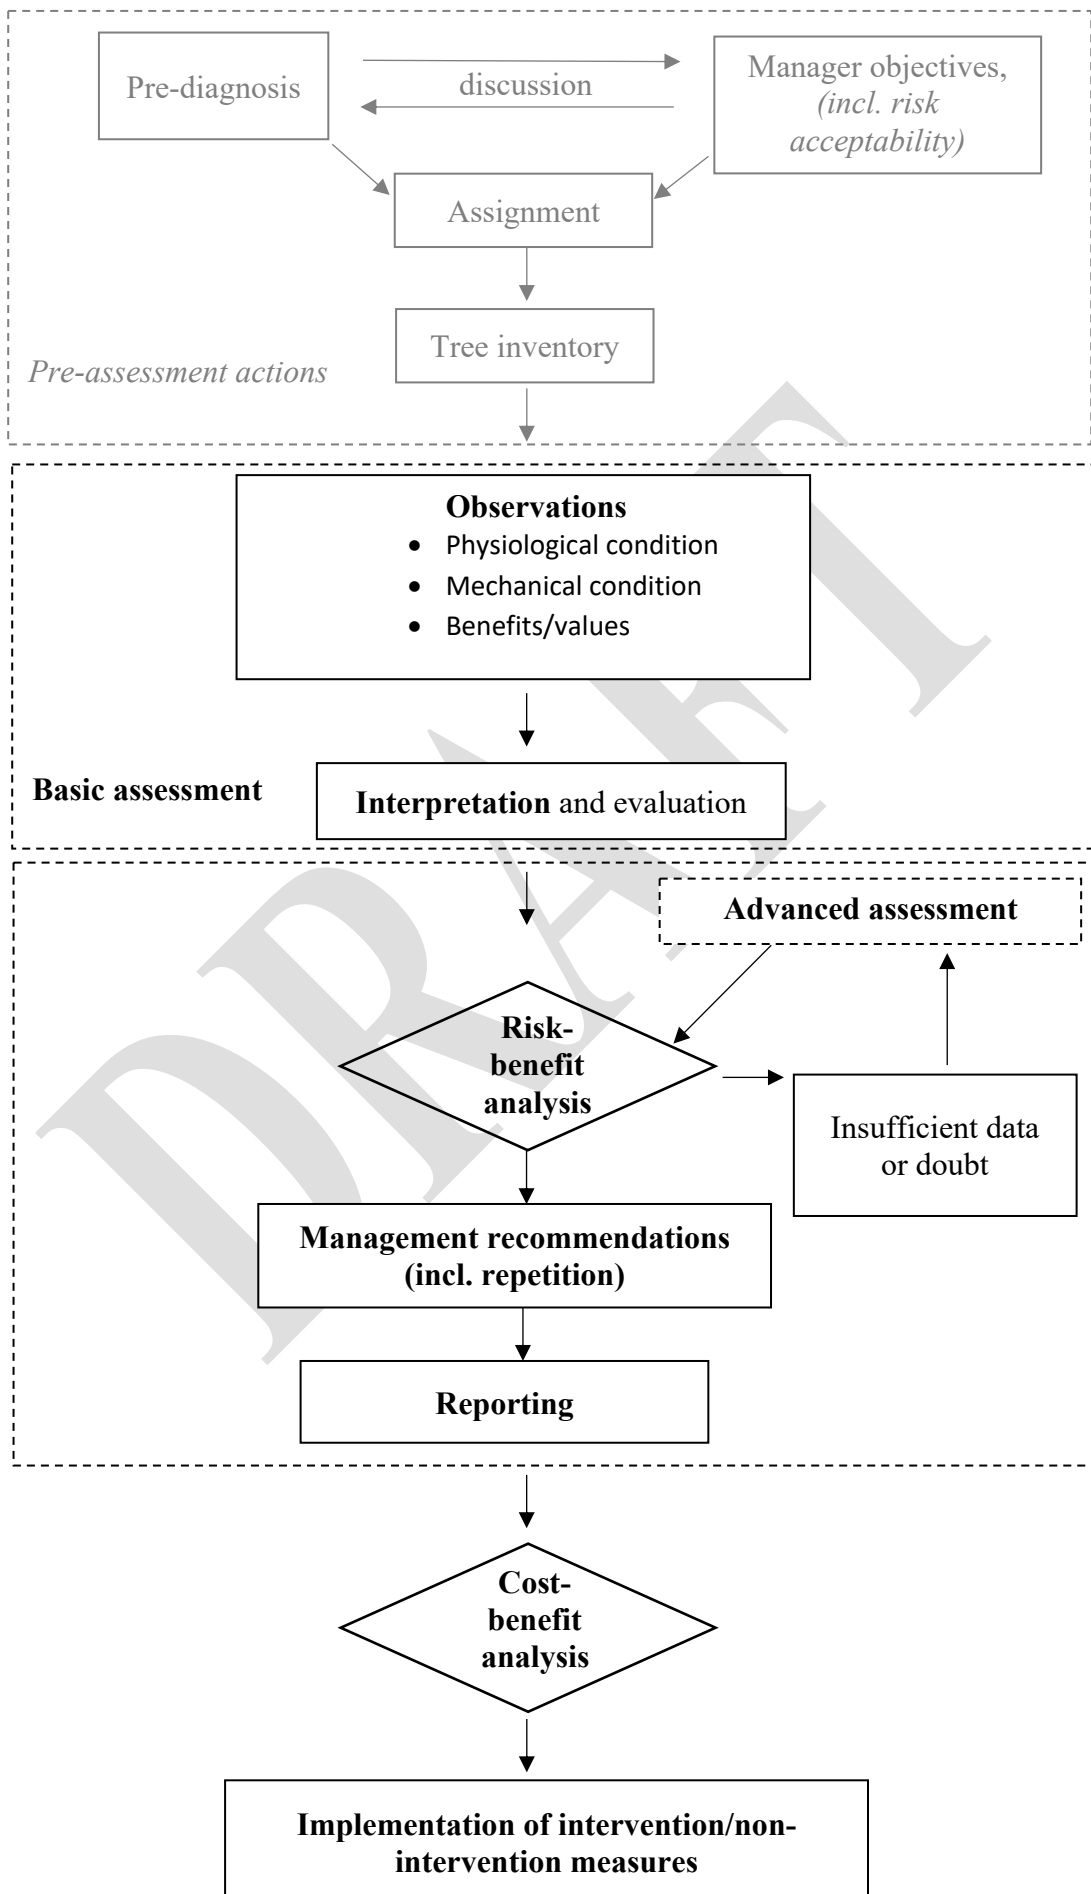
Pre-diagnosis

discussion

Manager objectives, *(incl. risk acceptability)*

Assignment

Tree inventory

*Pre-assessment actions*

**Observations**

- Physiological condition
- Mechanical condition
- Benefits/values

**Basic assessment**

**Interpretation** and evaluation

**Advanced assessment**

**Risk-benefit analysis**

Insufficient data or doubt

**Management recommendations (incl. repetition)**

**Reporting**

**Cost-benefit analysis**

**Implementation of intervention/non-intervention measures**

DRAFT